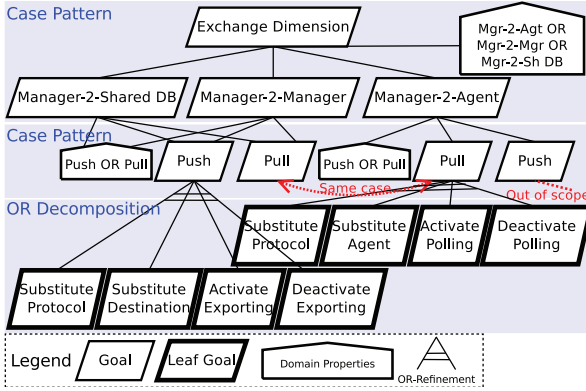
Case Pattern

Exchange Dimension

Mgr-2-Agt OR Mgr-2-Mgr OR Mgr-2-Sh DB

Manager-2-Shared DB

Manager-2-Manager

Manager-2-Agent

Case Pattern

Push OR Pull

Push

Pull

Push OR Pull

Pull

Push

Same case

Out of scope

OR Decomposition

Substitute Protocol

Substitute Agent

Activate Polling

Deactivate Polling

Substitute Protocol

Substitute Destination

Activate Exporting

Deactivate Exporting

Legend

Goal

Leaf Goal

Domain Properties

OR-Refinement